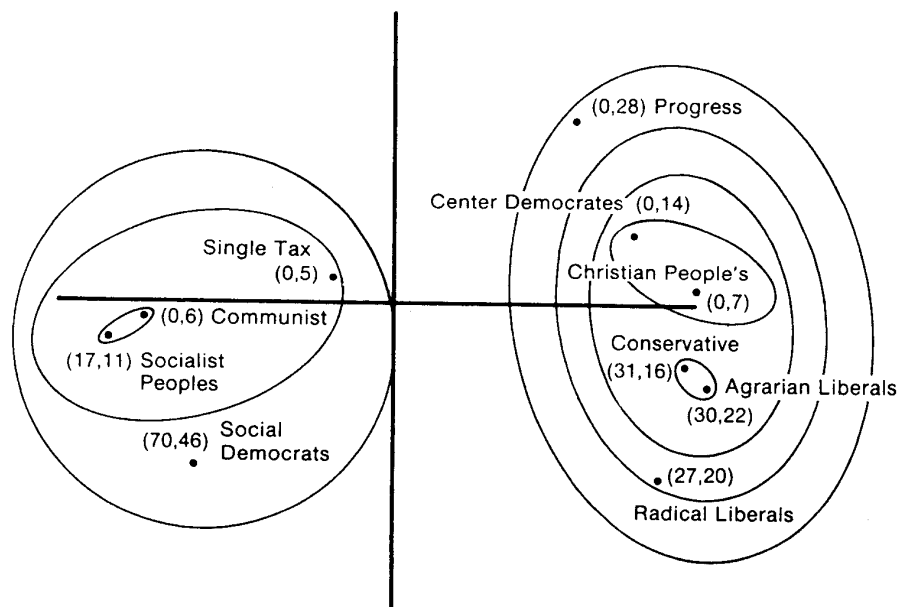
(0,28) Progress

Center Democrates (0,14)

Single Tax

(0,5)

Christian People's

(0,7)

(0,6) Communist

(17,11) Socialist Peoples

Conservative

(31,16)

Agrarian Liberals

(30,22)

(70,46) Social Democrats

(27,20)

Radical Liberals